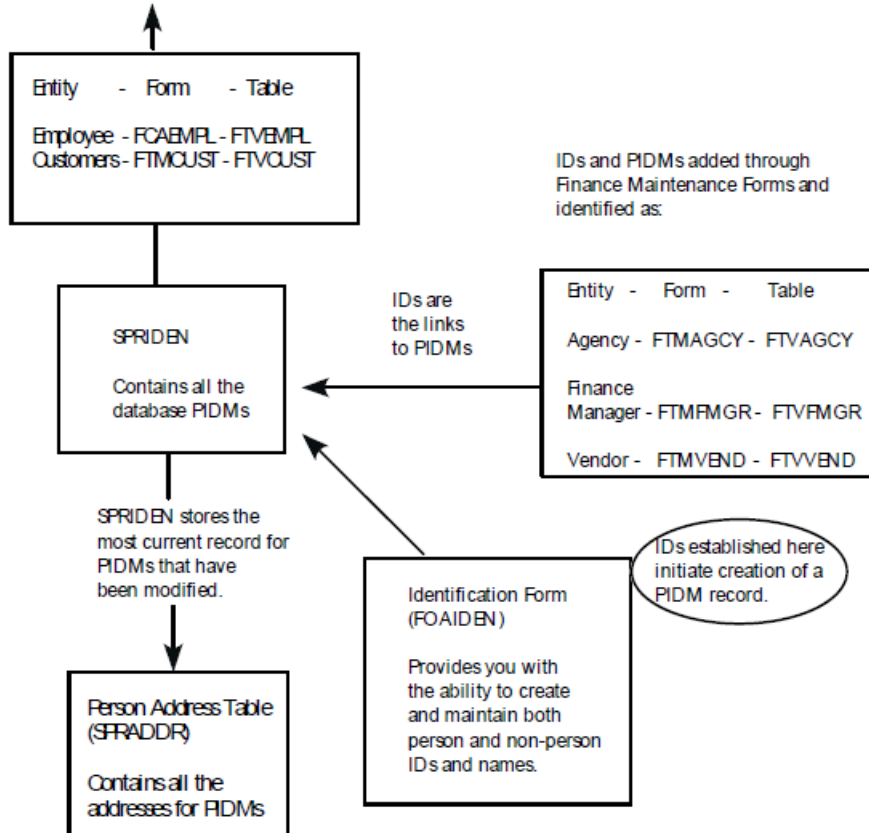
Entity - Form - Table

Employee - FCAEMPL - FTVEMPL
Customers - FTMCUST - FTVCUST

IDs and PIDMs added through Finance Maintenance Forms and identified as:

SPRIDEN

Contains all the database PIDMs

IDs are the links to PIDMs

Entity - Form - Table

Agency - FTMAGCY - FTVAGCY

Finance Manager - FTMFMGR - FTVFMGR

Vendor - FTMVEND - FTVVEND

SPRIDEN stores the most current record for PIDMs that have been modified.

IDs established here initiate creation of a PIDM record.

Identification Form (FOAIDEN)

Provides you with the ability to create and maintain both person and non-person IDs and names.

Person Address Table (SPRADDR)

Contains all the addresses for PIDMs